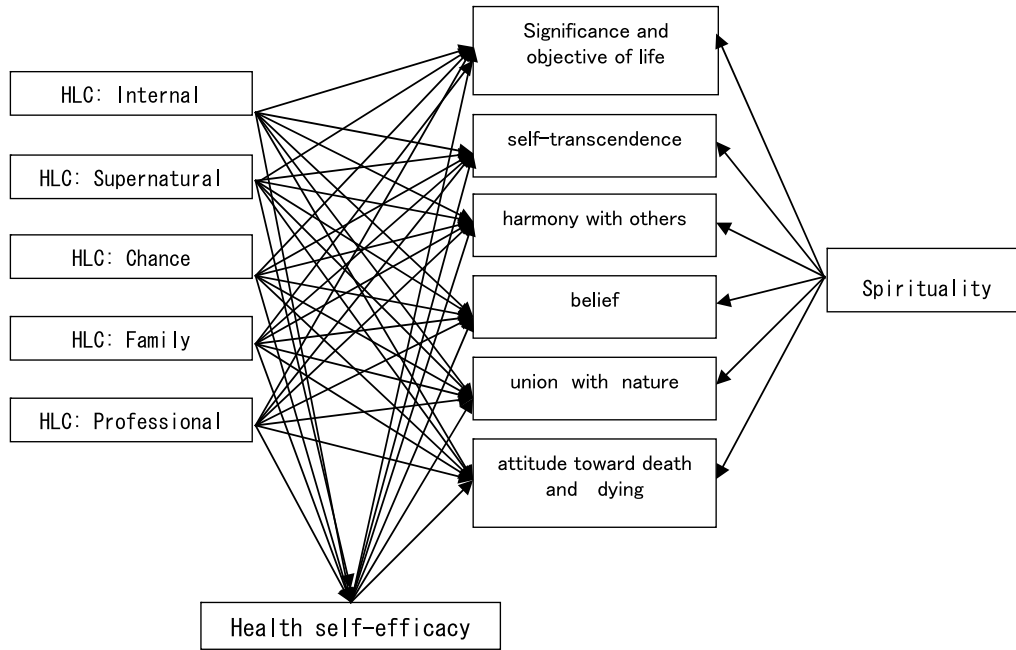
HLC: Internal

HLC: Supernatural

HLC: Chance

HLC: Family

HLC: Professional

Significance and objective of life

self-transcendence

harmony with others

belief

union with nature

attitude toward death and dying

Spirituality

Health self-efficacy